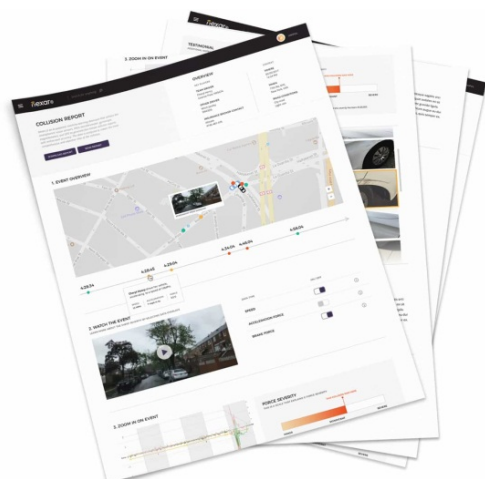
3. ZOOM IN ON EVENT

TESTIMONIAL

COLLISION REPORT

OVERVIEW

1. EVENT OVERVIEW

4:26:34

4:26:33

4:26:36

4:26:34

4:26:36

4:26:38

2. WATCH THE EVENT

SPEED

ACCELERATION FORCE

BRAKE FORCE

3. ZOOM IN ON EVENT

FORCE SEVERITY